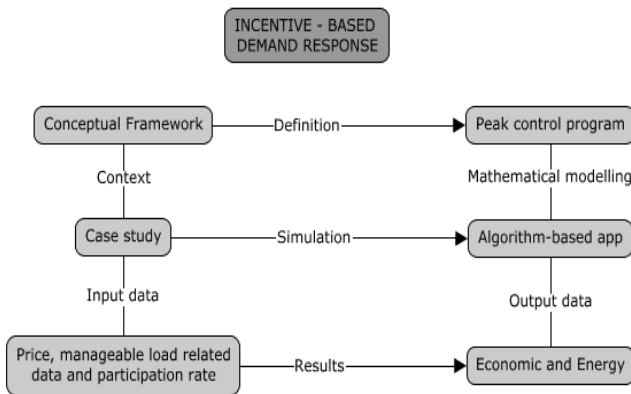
INCENTIVE - BASED DEMAND RESPONSE

Conceptual Framework

Definition

Peak control program

Context

Mathematical modelling

Case study

Simulation

Algorithm-based app

Input data

Output data

Price, manageable load related data and participation rate

Results

Economic and Energy